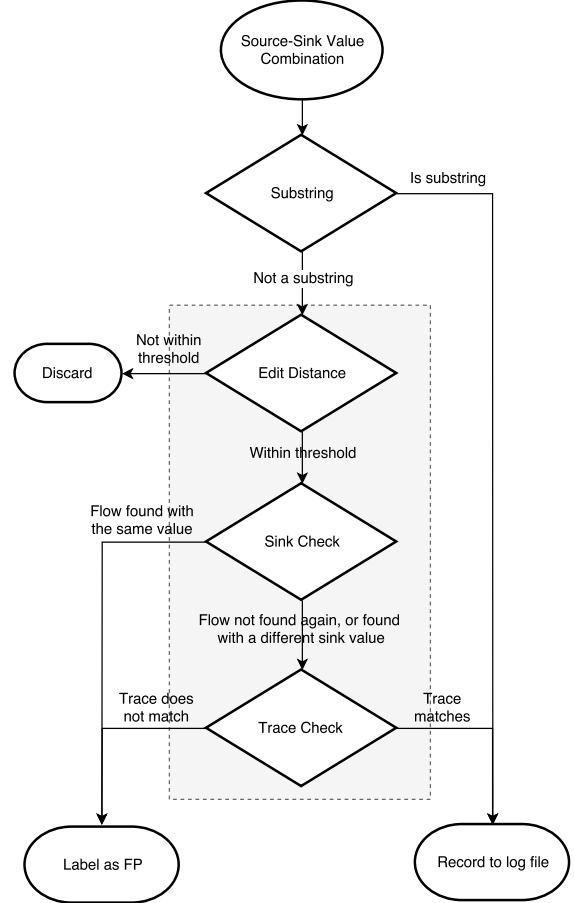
Source-Sink Value Combination

Substring

Is substring

Not a substring

Not within threshold

Discard

Edit Distance

Within threshold

Flow found with the same value

Sink Check

Flow not found again, or found with a different sink value

Trace does not match

Trace Check

Trace matches

Label as FP

Record to log file